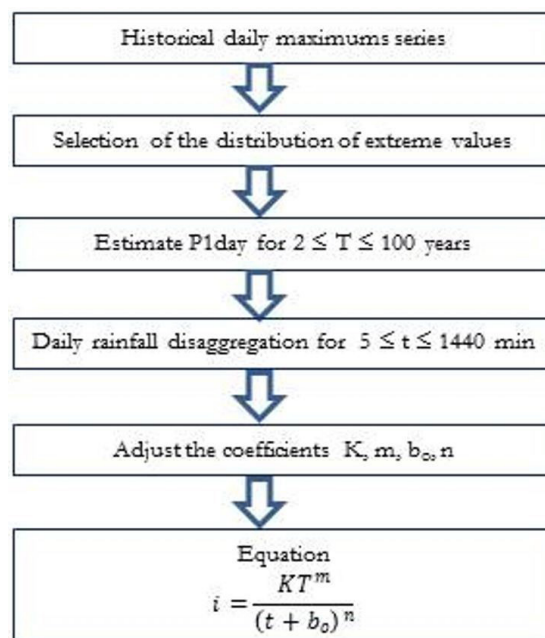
Historical daily maximums series

Selection of the distribution of extreme values

Estimate P1day for $2 \leq T \leq 100$ years

Daily rainfall disaggregation for $5 \leq t \leq 1440$ min

Adjust the coefficients K, m, $b_o$, n

Equation
$i = \frac{KT^m}{(t + b_o)^n}$